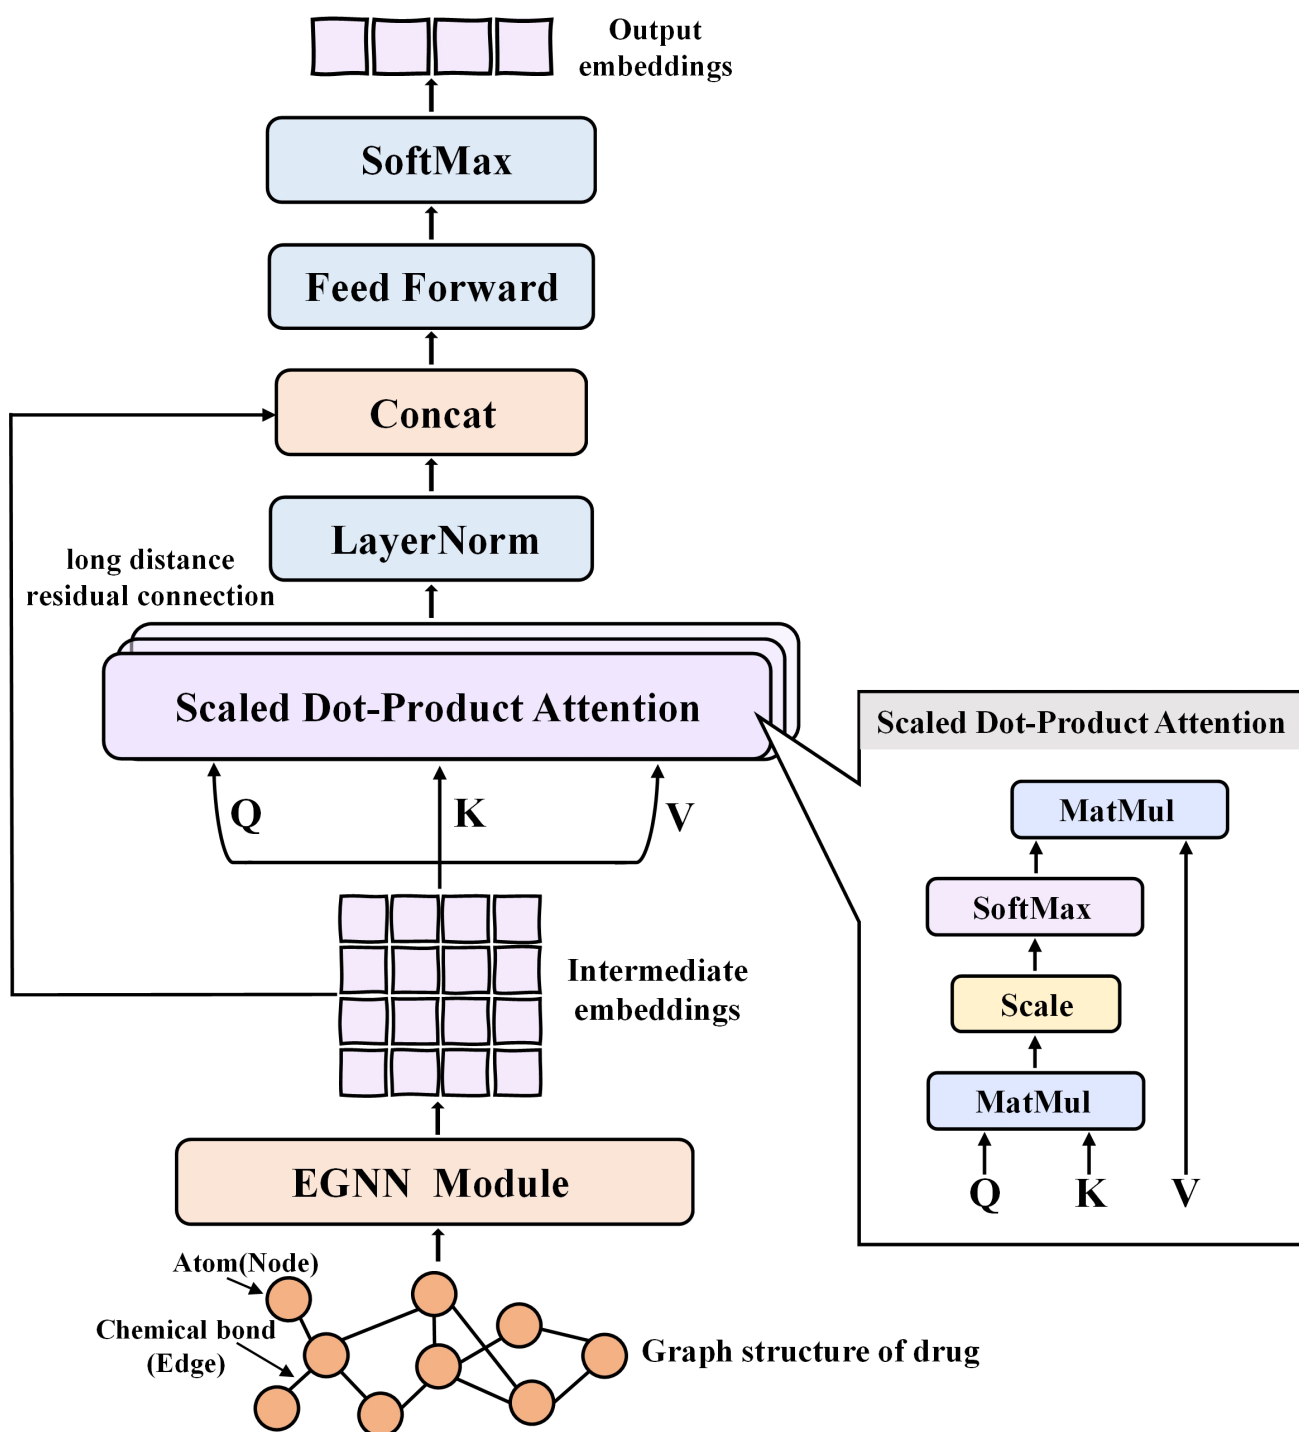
Output embeddings

SoftMax

Feed Forward

Concat

LayerNorm

long distance residual connection

Scaled Dot-Product Attention

Q

K

V

Intermediate embeddings

EGNN Module

Atom(Node)

Chemical bond (Edge)

Graph structure of drug

Scaled Dot-Product Attention

MatMul

SoftMax

Scale

MatMul

Q

K

V